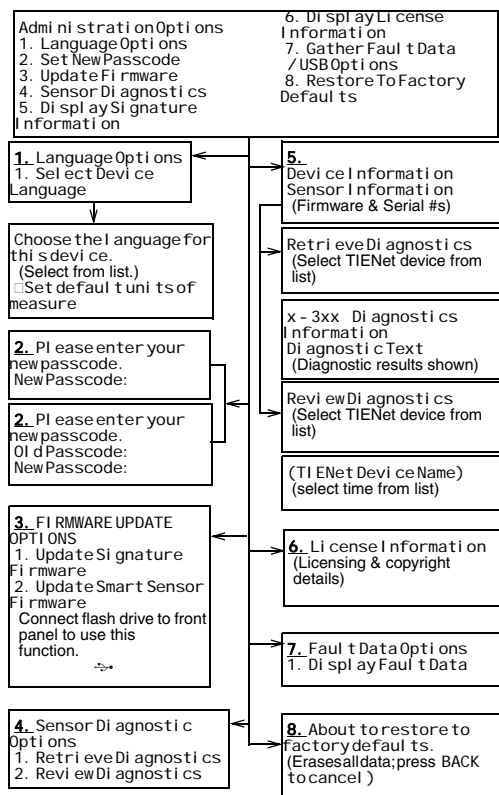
Administration Options
1. Language Options
2. Set New Passcode
3. Update Firmware
4. Sensor Diagnostics
5. Display Signature Information
6. Display License Information
7. Gather Fault Data /USB Options
8. Restore To Factory Defaults

1. Language Options
1. Select Device Language

Choose the language for this device.
(Select from list.)
□Set default units of measure

2. Please enter your new passcode.
New Passcode:

2. Please enter your new passcode.
Old Passcode:
New Passcode:

3. FIRMWARE UPDATE OPTIONS
1. Update Signature Firmware
2. Update Smart Sensor Firmware
Connect flash drive to front panel to use this function.

4. Sensor Diagnostic Options
1. Retrieve Diagnostics
2. Review Diagnostics

5.
Device Information
Sensor Information
(Firmware & Serial #s)

Retrieve Diagnostics
(Select TIENet device from list)

x-3xx Diagnostics Information
Diagnostic Text
(Diagnostic results shown)

Review Diagnostics
(Select TIENet device from list)

(TIENet Device Name)
(select time from list)

6. License Information
(Licensing & copyright details)

7. Fault Data Options
1. Display Fault Data

8. About to restore to factory defaults.
(Erases all data; press BACK to cancel)